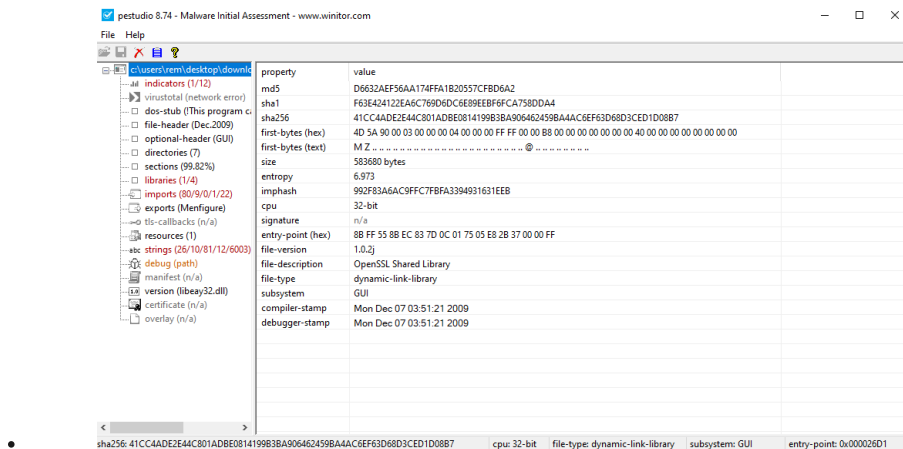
pestudio 8.74 - Malware Initial Assessment - www.winitor.com

File Help

c:\users\rem\desktop\downlo
indicators (1/12)
virustotal (network error)
dos-stub (This program ca
file-header (Dec.2009)
optional-header (GUI)
directories (7)
sections (99.82%)
libraries (1/4)
imports (80/9/0/1/22)
exports (Menfigure)
tls-callbacks (n/a)
resources (1)
strings (26/10/81/12/6003)
debug (path)
manifest (n/a)
version (libeay32.dll)
certificate (n/a)
overlay (n/a)

| property | value |
|---|---|
| md5 | D6632AEF56AA174FFA1B20557CFBD6A2 |
| sha1 | F63E424122EA6C769D6DC6E89EEBF6FCA758DDA4 |
| sha256 | 41CC4ADE2E44C801ADBE0814199B3BA906462459BA4AC6EF63D68D3CED1D08B7 |
| first-bytes (hex) | 4D 5A 90 00 03 00 00 00 04 00 00 00 FF FF 00 00 B8 00 00 00 00 00 00 00 40 00 00 00 00 00 00 00 00 |
| first-bytes (text) | M Z .. .. .. .. .. .. .. .. .. .. .. .. .. .. .. .. .. .. .. @ .. .. .. .. .. .. .. .. |
| size | 583680 bytes |
| entropy | 6.973 |
| imphash | 992F83A6AC9FFC7FBFA3394931631EEB |
| cpu | 32-bit |
| signature | n/a |
| entry-point (hex) | 8B FF 55 8B EC 83 7D 0C 01 75 05 E8 2B 37 00 00 FF |
| file-version | 1.0.2j |
| file-description | OpenSSL Shared Library |
| file-type | dynamic-link-library |
| subsystem | GUI |
| compiler-stamp | Mon Dec 07 03:51:21 2009 |
| debugger-stamp | Mon Dec 07 03:51:21 2009 |

sha256: 41CC4ADE2E44C801ADBE0814199B3BA906462459BA4AC6EF63D68D3CED1D08B7 cpu: 32-bit file-type: dynamic-link-library subsystem: GUI entry-point: 0x000026D1